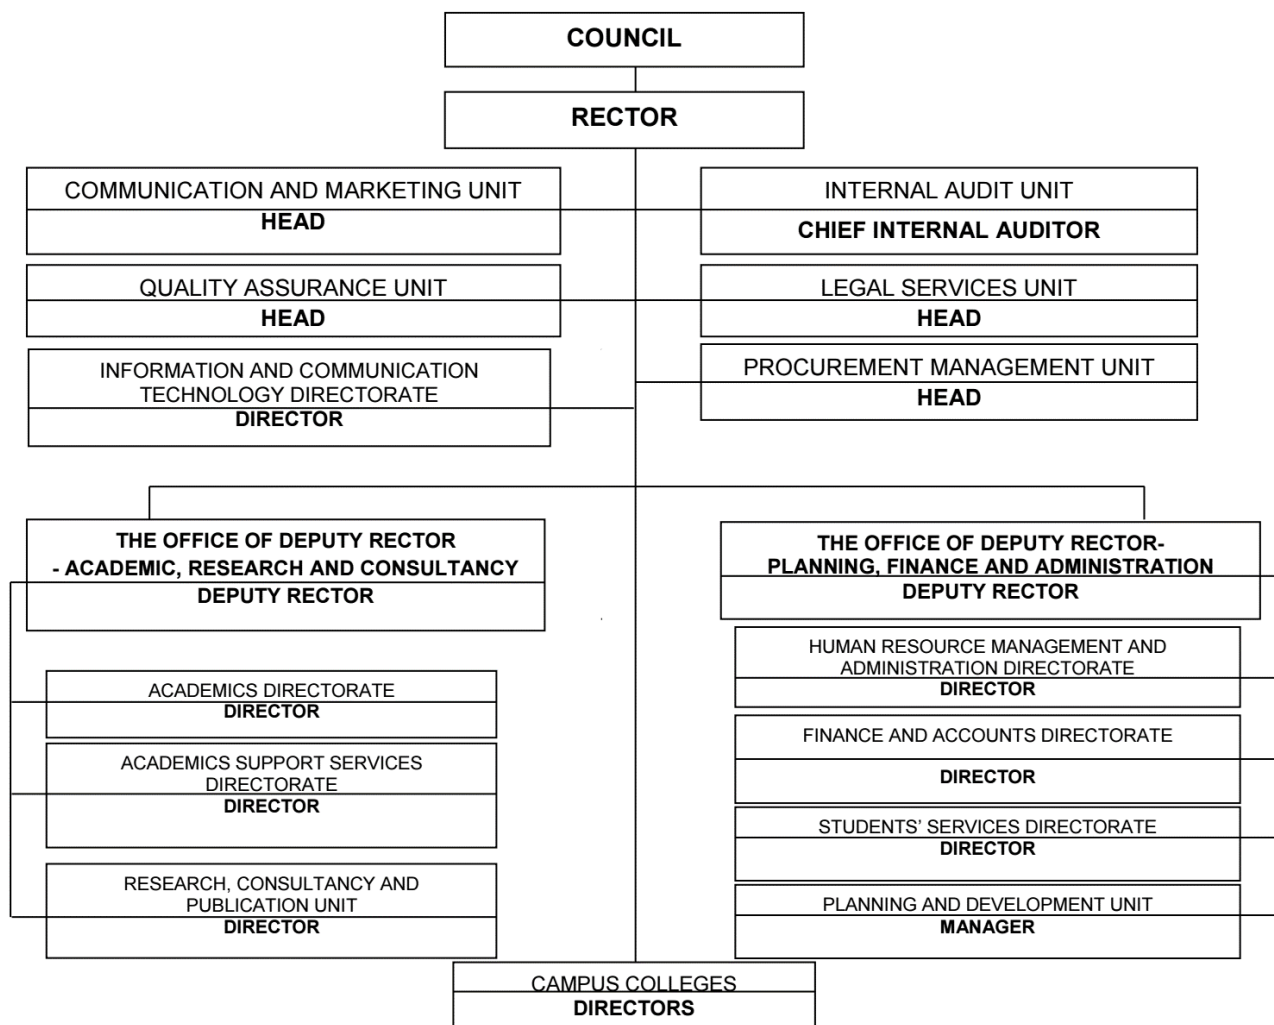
COUNCIL

RECTOR

COMMUNICATION AND MARKETING UNIT
HEAD

INTERNAL AUDIT UNIT
CHIEF INTERNAL AUDITOR

QUALITY ASSURANCE UNIT
HEAD

LEGAL SERVICES UNIT
HEAD

INFORMATION AND COMMUNICATION TECHNOLOGY DIRECTORATE
DIRECTOR

PROCUREMENT MANAGEMENT UNIT
HEAD

THE OFFICE OF DEPUTY RECTOR - ACADEMIC, RESEARCH AND CONSULTANCY
DEPUTY RECTOR

ACADEMICS DIRECTORATE
DIRECTOR

ACADEMICS SUPPORT SERVICES DIRECTORATE
DIRECTOR

RESEARCH, CONSULTANCY AND PUBLICATION UNIT
DIRECTOR

THE OFFICE OF DEPUTY RECTOR-PLANNING, FINANCE AND ADMINISTRATION
DEPUTY RECTOR

HUMAN RESOURCE MANAGEMENT AND ADMINISTRATION DIRECTORATE
DIRECTOR

FINANCE AND ACCOUNTS DIRECTORATE
DIRECTOR

STUDENTS' SERVICES DIRECTORATE
DIRECTOR

PLANNING AND DEVELOPMENT UNIT
MANAGER

CAMPUS COLLEGES
DIRECTORS